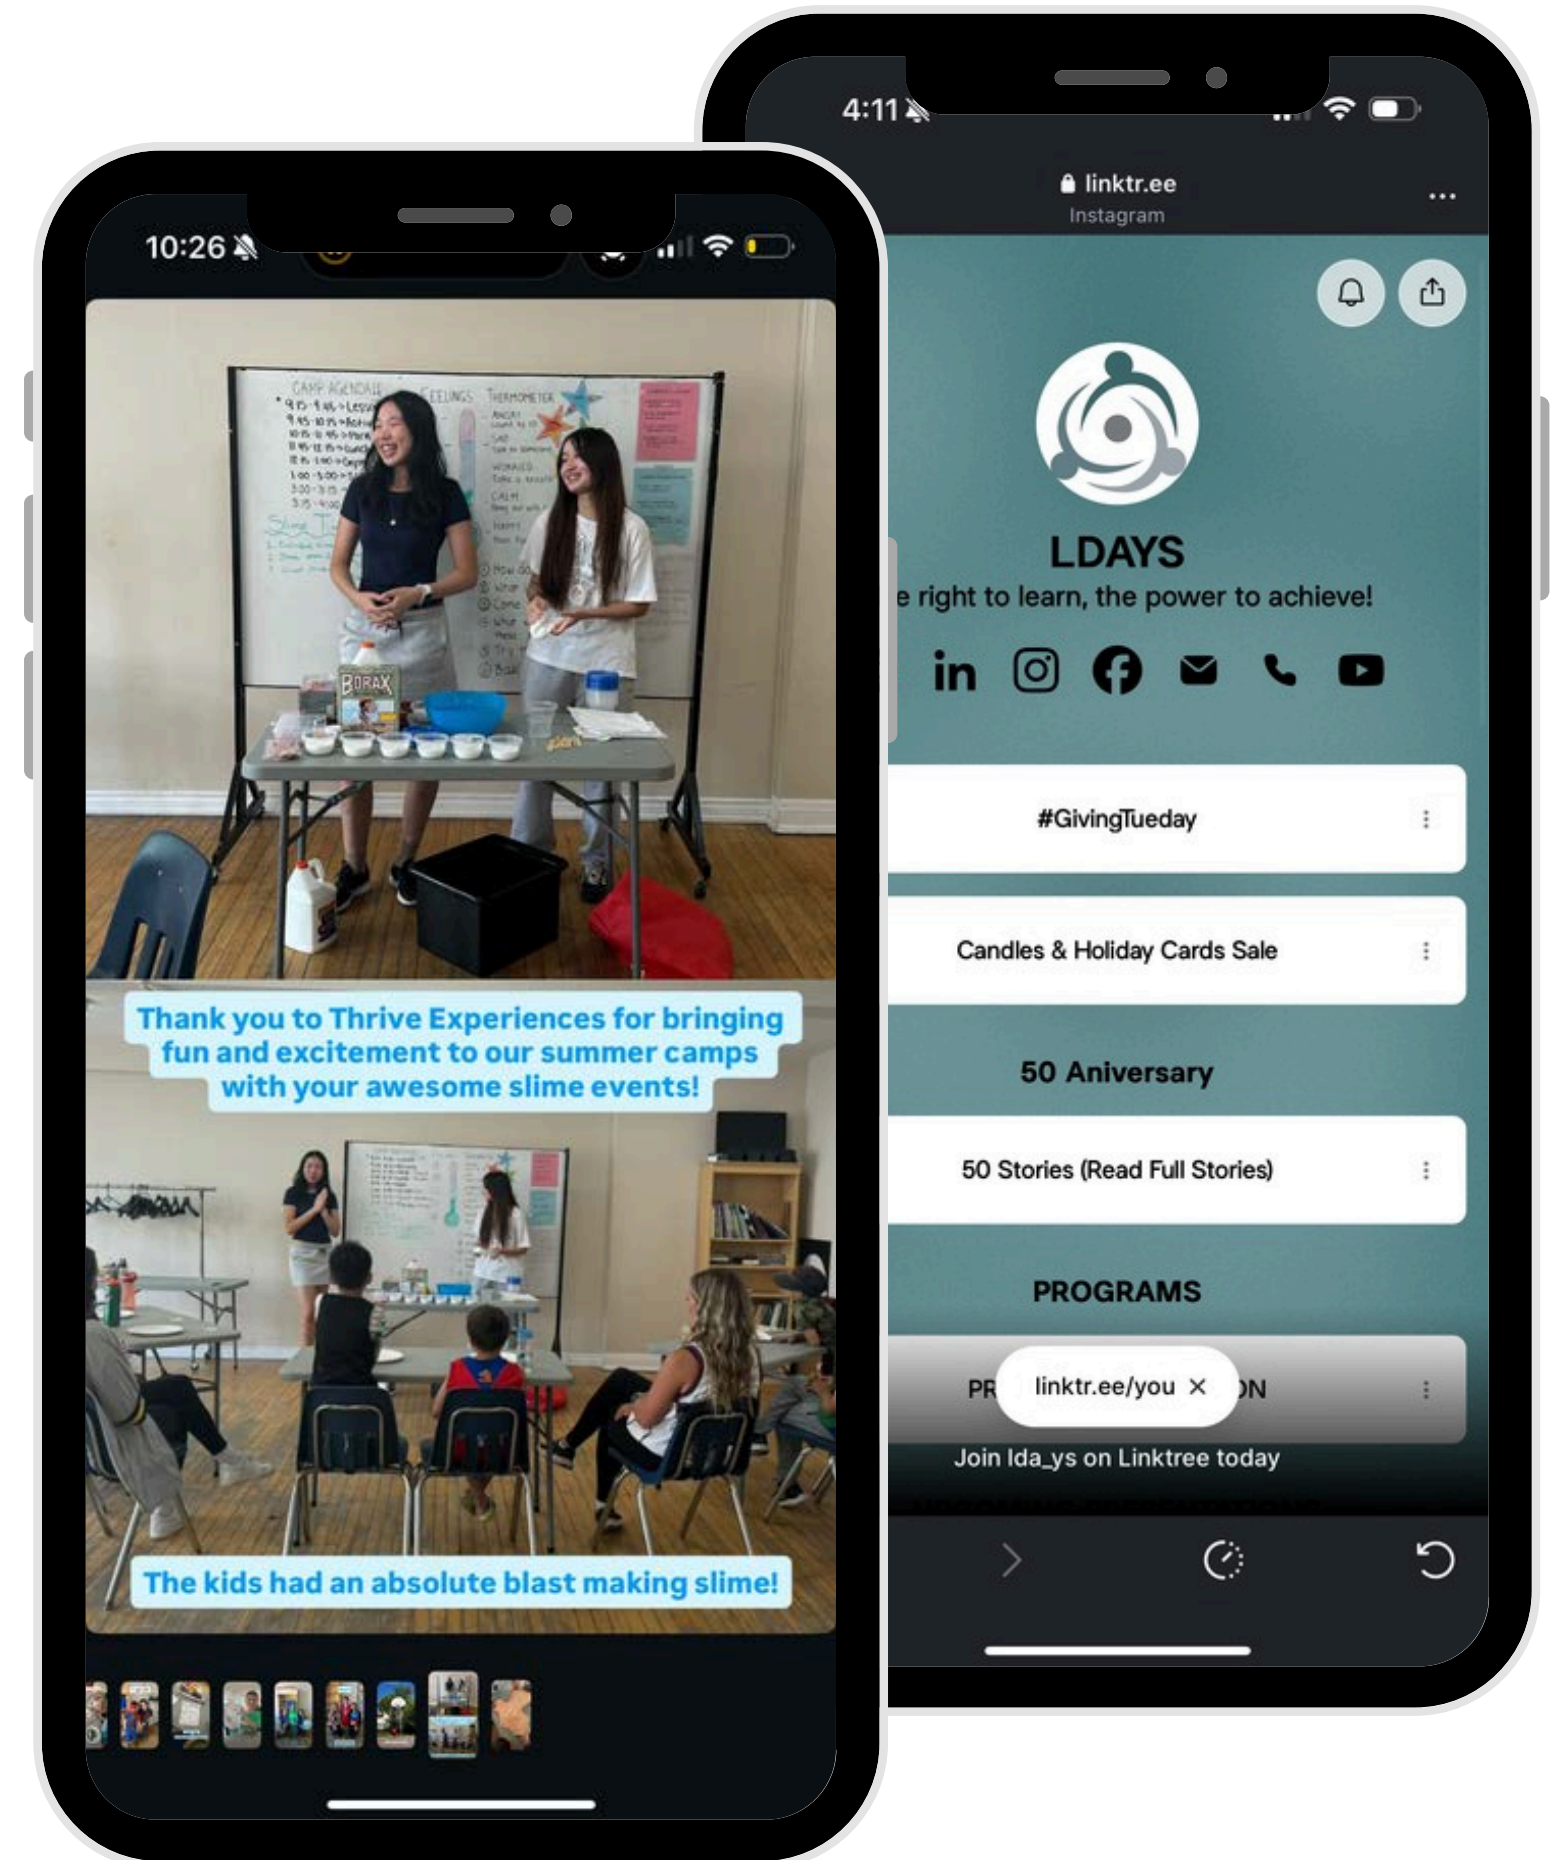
10:26

CAMP AGENDA

FEELINGS THERMOMETER

BORAX

Thank you to Thrive Experiences for bringing fun and excitement to our summer camps with your awesome slime events!

The kids had an absolute blast making slime!

4:11

linktr.ee
Instagram

LDAYS
e right to learn, the power to achieve!

#GivingTueday

Candles & Holiday Cards Sale

50 Aniversary

50 Stories (Read Full Stories)

PROGRAMS

PR linktr.ee/you ✕ ON

Join Ida_ys on Linktree today